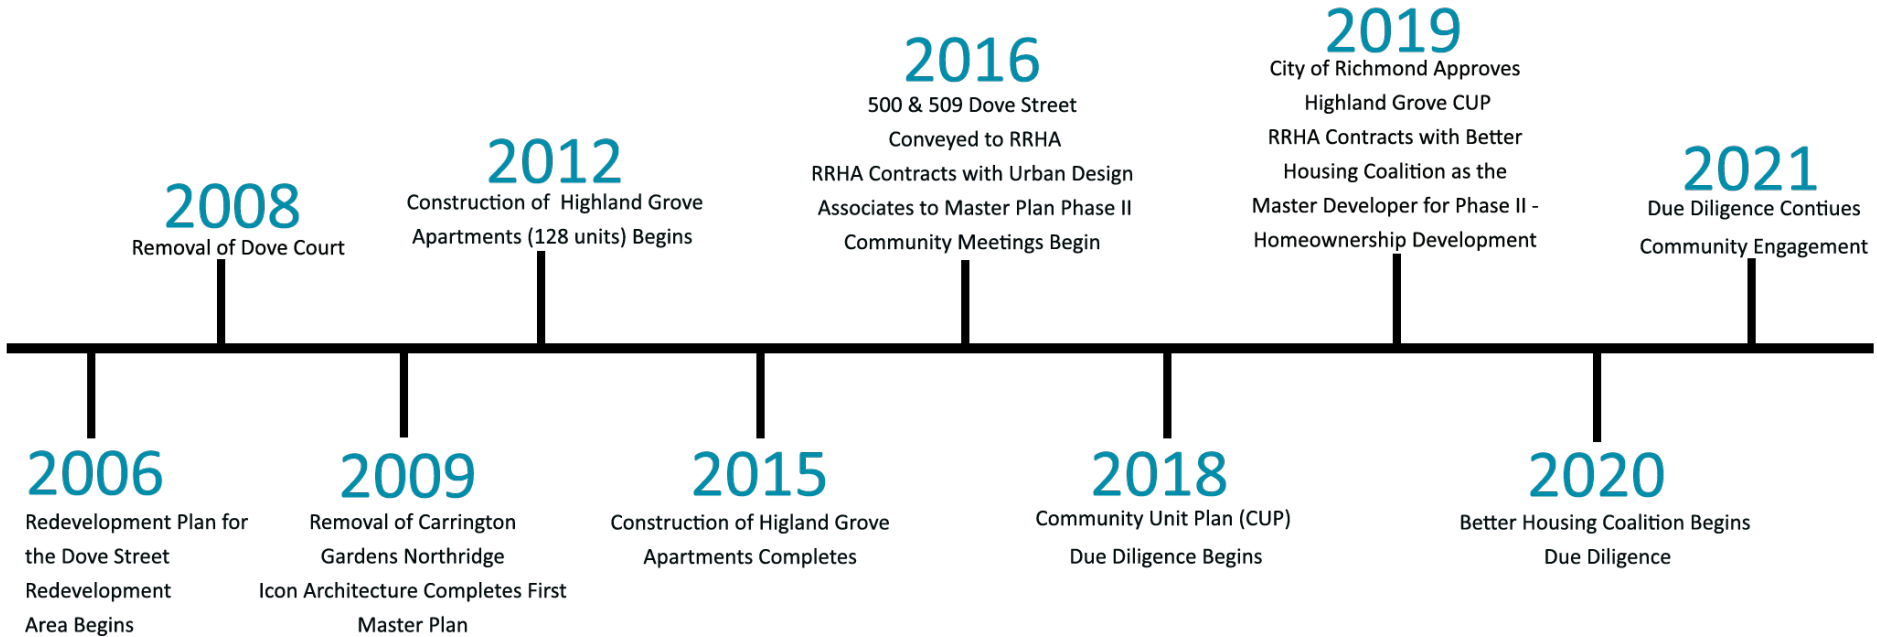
2006
Redevelopment Plan for the Dove Street Redevelopment Area Begins

2008
Removal of Dove Court

2009
Removal of Carrington Gardens Northridge
Icon Architecture Completes First Master Plan

2012
Construction of Highland Grove Apartments (128 units) Begins

2015
Construction of Higland Grove Apartments Completes

2016
500 & 509 Dove Street Conveyed to RRHA
RRHA Contracts with Urban Design Associates to Master Plan Phase II
Community Meetings Begin

2018
Community Unit Plan (CUP) Due Diligence Begins

2019
City of Richmond Approves Highland Grove CUP
RRHA Contracts with Better Housing Coalition as the Master Developer for Phase II - Homeownership Development

2020
Better Housing Coalition Begins Due Diligence

2021
Due Diligence Contiues
Community Engagement